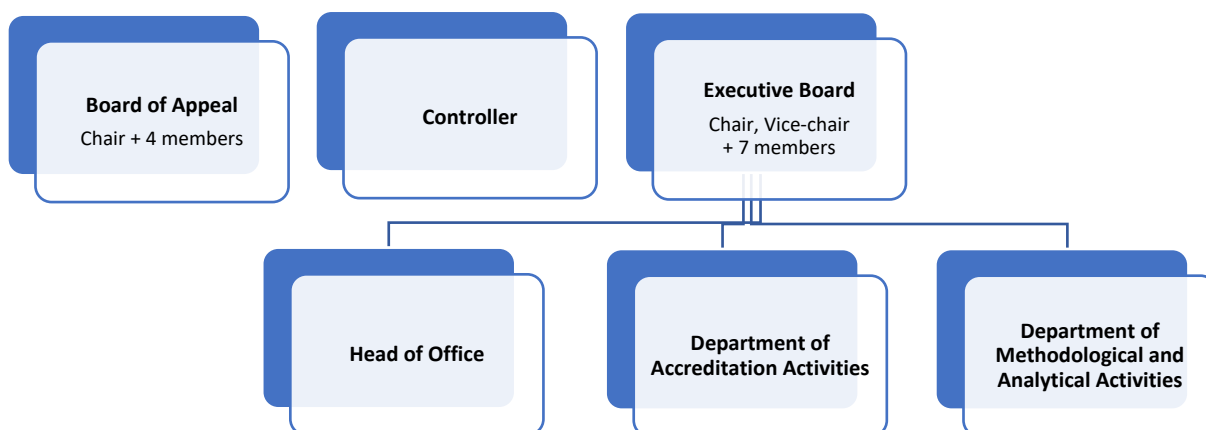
Board of Appeal
Chair + 4 members

Controller

Executive Board
Chair, Vice-chair + 7 members

Head of Office

Department of Accreditation Activities

Department of Methodological and Analytical Activities